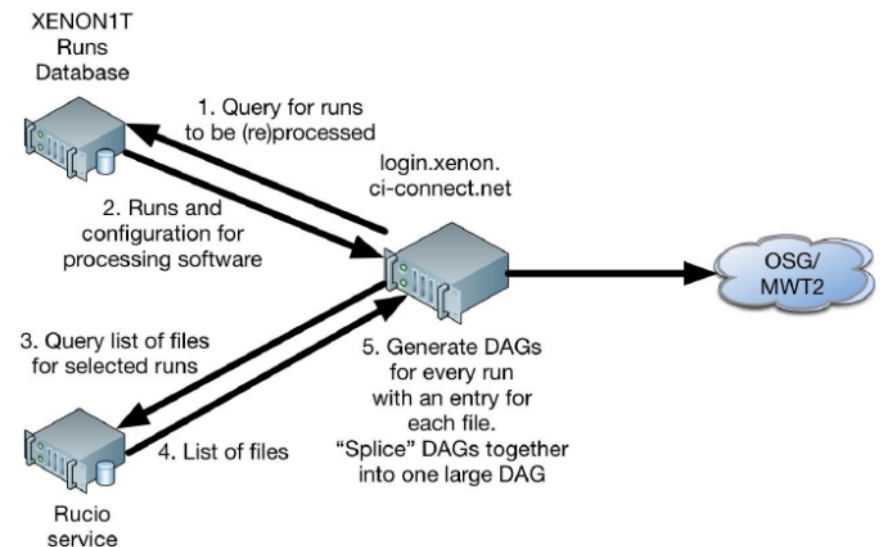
XENON1T Runs Database

1. Query for runs to be (re)processed

login.xenon. ci-connect.net

2. Runs and configuration for processing software

OSG/ MWT2

3. Query list of files for selected runs

5. Generate DAGs for every run with an entry for each file. "Splice" DAGs together into one large DAG

4. List of files

Rucio service